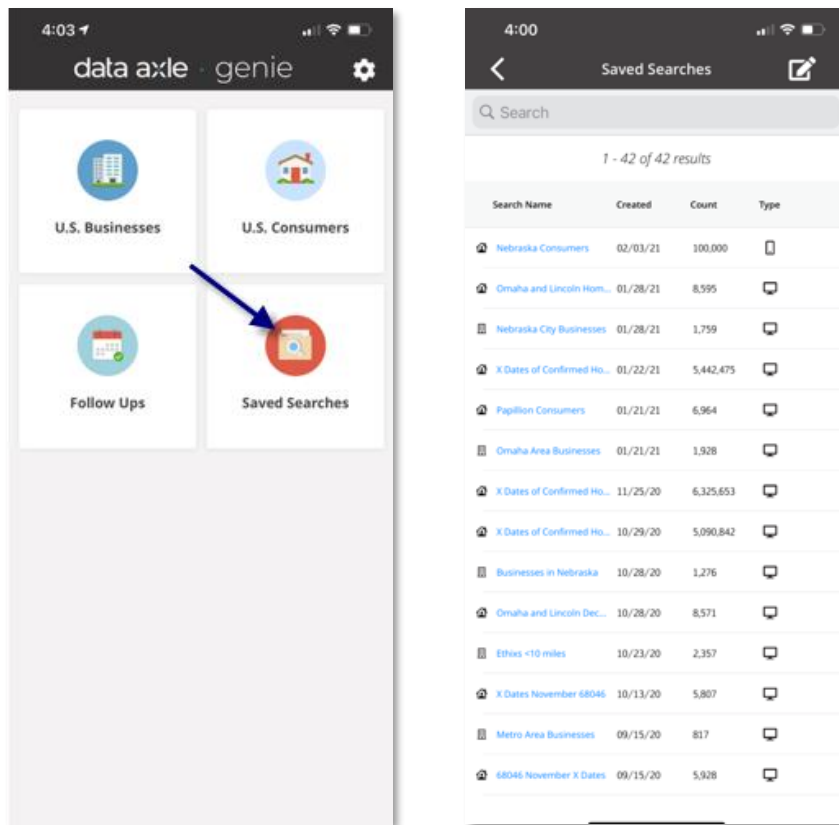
4:03

data axle · genie

U.S. Businesses

U.S. Consumers

Follow Ups

Saved Searches

4:00

Saved Searches

Search

1 - 42 of 42 results

| Search Name | Created | Count | Type |
|---|---|---|---|
| Nebraska Consumers | 02/03/21 | 100,000 | |
| Omaha and Lincoln Hom... | 01/28/21 | 8,595 | |
| Nebraska City Businesses | 01/28/21 | 1,759 | |
| X Dates of Confirmed Ho... | 01/22/21 | 5,442,475 | |
| Papillion Consumers | 01/21/21 | 6,964 | |
| Omaha Area Businesses | 01/21/21 | 1,928 | |
| X Dates of Confirmed Ho... | 11/25/20 | 6,325,653 | |
| X Dates of Confirmed Ho... | 10/29/20 | 5,090,842 | |
| Businesses in Nebraska | 10/28/20 | 1,276 | |
| Omaha and Lincoln Dec... | 10/28/20 | 8,571 | |
| Ethixs <10 miles | 10/23/20 | 2,357 | |
| X Dates November 68046 | 10/13/20 | 5,807 | |
| Metro Area Businesses | 09/15/20 | 817 | |
| 68046 November X Dates | 09/15/20 | 5,928 | |